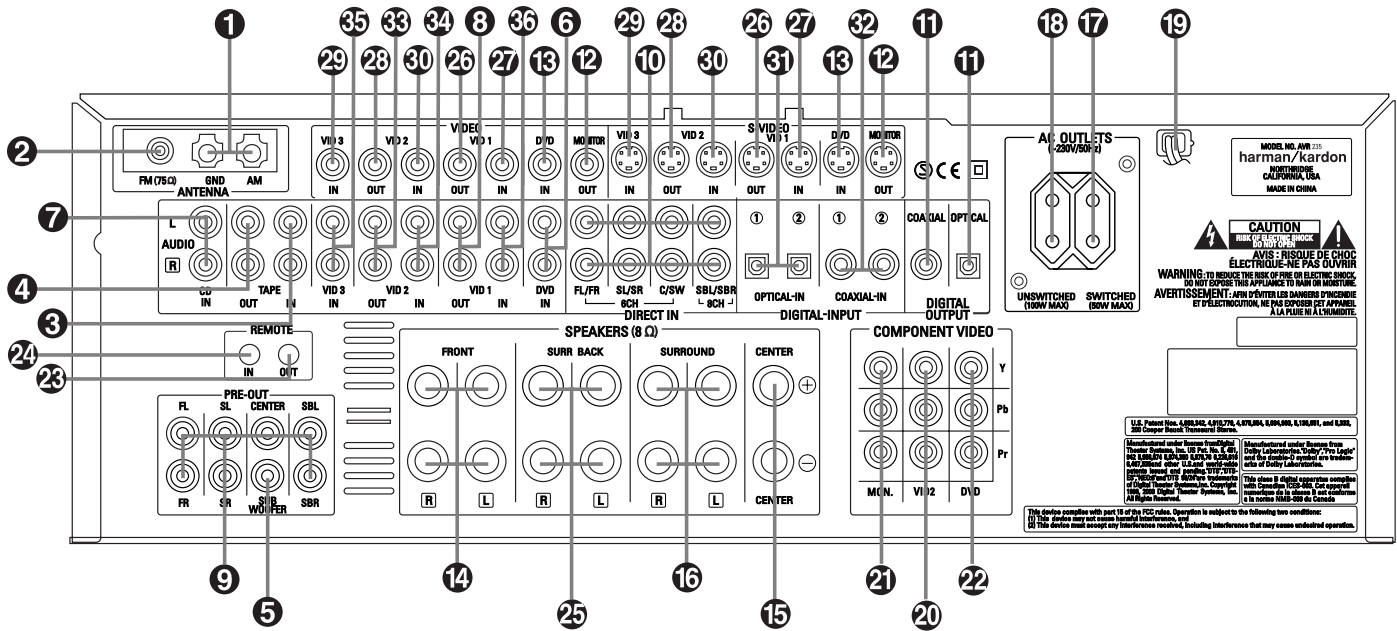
1 35 33 34 8 36 6 29 28 30 26 27 13 12 29 10 28 30 31 26 27 32 13 12 11 11 18 17 19

2 7 4 3 24 23 9 5 14 25 16 15 21 20 22

FM (75Ω) GND AM
ANTENNA

VIDEO
VID 3 IN VID 2 OUT IN VID 1 OUT IN DVD IN MONITOR OUT

S-VIDEO
VID 3 IN VID 2 OUT IN VID 1 OUT IN DVD IN MONITOR OUT

L AUDIO R
CD IN TAPE OUT IN
VID 3 VID 2 OUT IN VID 1 OUT IN DVD IN
FL/FR SL/SR C/SW SBL/SBR
6CH 8CH
DIRECT IN

① ② OPTICAL-IN ① ② COAXIAL-IN
DIGITAL-INPUT
COAXIAL OPTICAL
DIGITAL OUTPUT

AC OUTLETS (~230V/50Hz)
UNSWITCHED (100W MAX) SWITCHED (50W MAX)

MODEL NO. AVR 235
harman/kardon
NORTHRIDGE CALIFORNIA, USA
MADE IN CHINA

CAUTION
RISK OF ELECTRIC SHOCK DO NOT OPEN
AVIS : RISQUE DE CHOC ÉLECTRIQUE-NE PAS OUVRIR
WARNING: TO REDUCE THE RISK OF FIRE OR ELECTRIC SHOCK, DO NOT EXPOSE THIS APPLIANCE TO RAIN OR MOISTURE.
AVERTISSEMENT: AFIN D'ÉVITER LES DANGERS D'INCENDIE ET D'ÉLECTROCUTION, NE PAS EXPOSER CET APPAREIL À LA PLUIE NI À L'HUMIDITÉ.

REMOTE
IN OUT

PRE-OUT
FL SL CENTER SBL
FR SR SUB WOOFER SBR

SPEAKERS (8 Ω)
FRONT SURR BACK SURROUND CENTER
R L R L R L CENTER
+ −

COMPONENT VIDEO
Y Pb Pr
MON. VID2 DVD

U.S. Patent Nos. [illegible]

Manufactured under license from Digital Theater Systems, Inc. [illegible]

Manufactured under license from Dolby Laboratories. "Dolby", "Pro Logic" and the double-D symbol are trademarks of Dolby Laboratories.

This class B digital apparatus complies with Canadian ICES-003. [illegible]

This device complies with part 15 of the FCC rules. Operation is subject to the following two conditions:
(1) This device may not cause harmful interference, and
(2) This device must accept any interference received, including interference that may cause undesired operation.